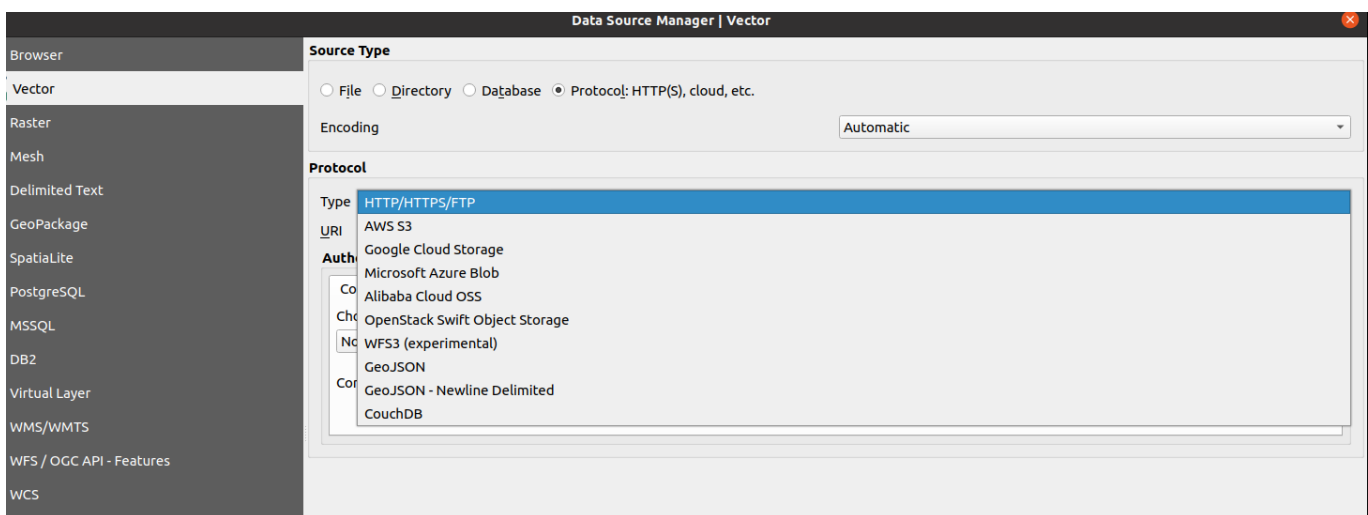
Data Source Manager | Vector

Browser
Vector
Raster
Mesh
Delimited Text
GeoPackage
SpatiaLite
PostgreSQL
MSSQL
DB2
Virtual Layer
WMS/WMTS
WFS / OGC API - Features
WCS

Source Type

File Directory Database Protocol: HTTP(S), cloud, etc.

Encoding Automatic

Protocol

Type HTTP/HTTPS/FTP
URI
Auth
Co
Cho
No
Cor

AWS S3
Google Cloud Storage
Microsoft Azure Blob
Alibaba Cloud OSS
OpenStack Swift Object Storage
WFS3 (experimental)
GeoJSON
GeoJSON - Newline Delimited
CouchDB